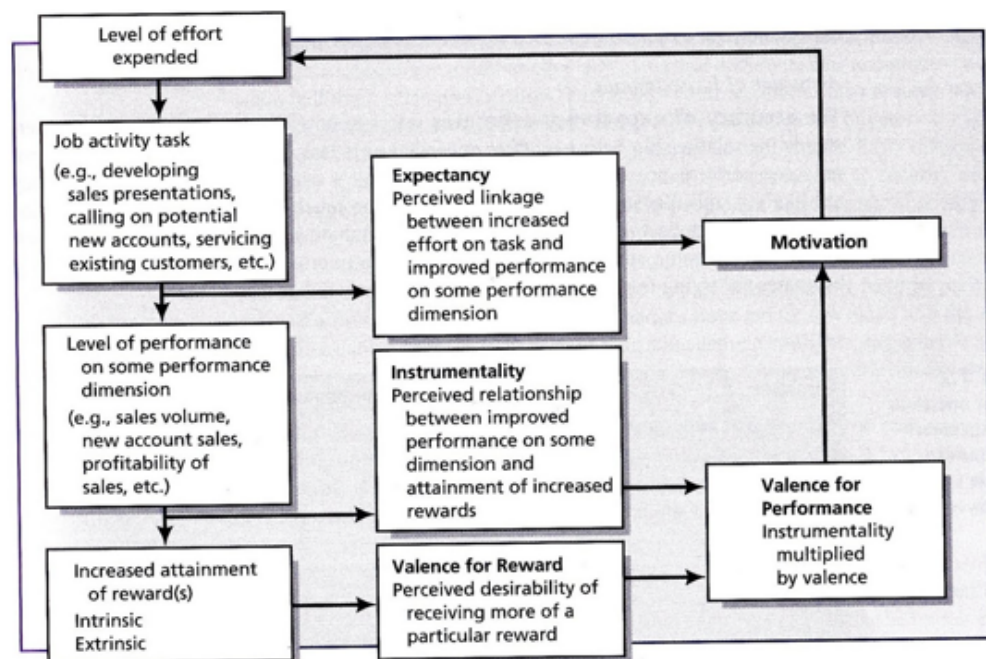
Level of effort expended

Job activity task

(e.g., developing sales presentations, calling on potential new accounts, servicing existing customers, etc.)

Expectancy
Perceived linkage between increased effort on task and improved performance on some performance dimension

Motivation

Level of performance on some performance dimension

(e.g., sales volume, new account sales, profitability of sales, etc.)

Instrumentality
Perceived relationship between improved performance on some dimension and attainment of increased rewards

Valence for Performance
Instrumentality multiplied by valence

Increased attainment of reward(s)
Intrinsic
Extrinsic

Valence for Reward
Perceived desirability of receiving more of a particular reward